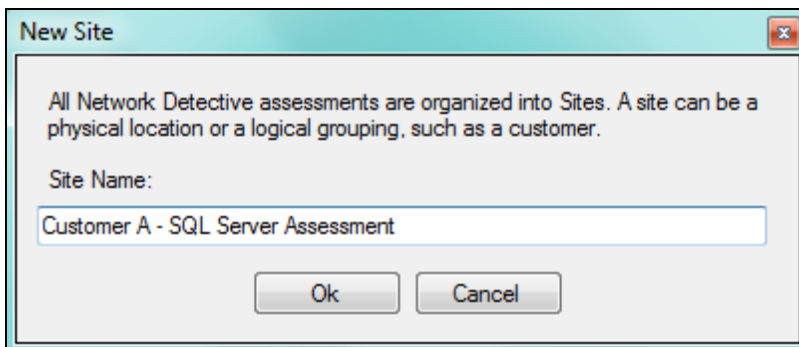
New Site

All Network Detective assessments are organized into Sites. A site can be a physical location or a logical grouping, such as a customer.

Site Name:

Customer A - SQL Server Assessment

Ok

Cancel